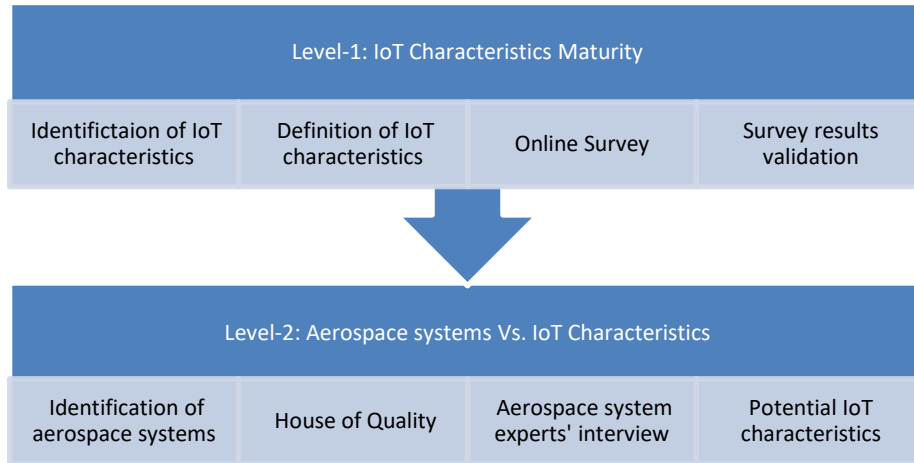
Level-1: IoT Characteristics Maturity

Identifictaion of IoT characteristics

Definition of IoT characteristics

Online Survey

Survey results validation

Level-2: Aerospace systems Vs. IoT Characteristics

Identification of aerospace systems

House of Quality

Aerospace system experts' interview

Potential IoT characteristics